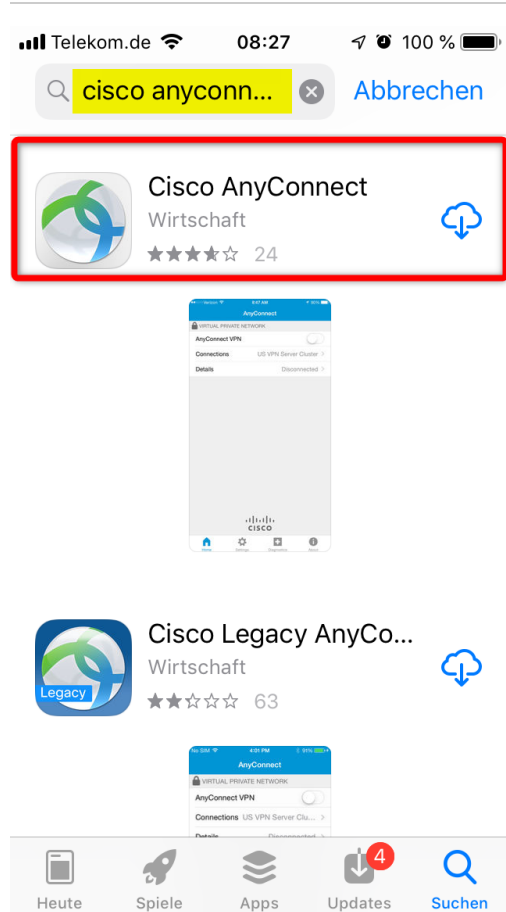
Telekom.de 08:27 100 %

cisco anyconn... Abbrechen

Cisco AnyConnect
Wirtschaft
24

Verizon 9:47 AM 90%
AnyConnect
VIRTUAL PRIVATE NETWORK
AnyConnect VPN
Connections US VPN Server Cluster
Details Disconnected
CISCO
Home Settings Diagnostics About

Cisco Legacy AnyCo...
Wirtschaft
63
Legacy

No SIM 4:01 PM 91%
AnyConnect
VIRTUAL PRIVATE NETWORK
AnyConnect VPN
Connections US VPN Server Clu...
Details Disconnected

Heute Spiele Apps 4 Updates Suchen